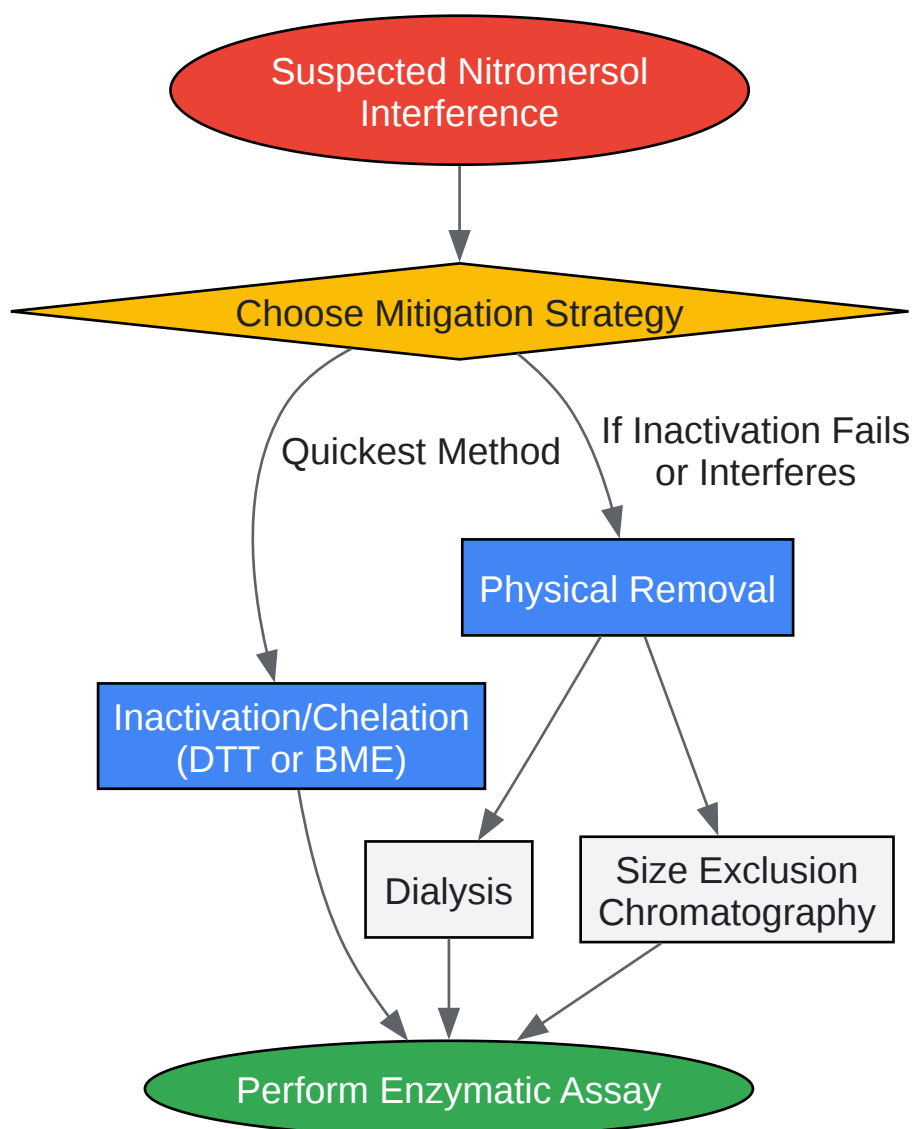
Suspected Nitromersol Interference

Choose Mitigation Strategy

Quickest Method

If Inactivation Fails or Interferes

Physical Removal

Inactivation/Chelation (DTT or BME)

Dialysis

Size Exclusion Chromatography

Perform Enzymatic Assay